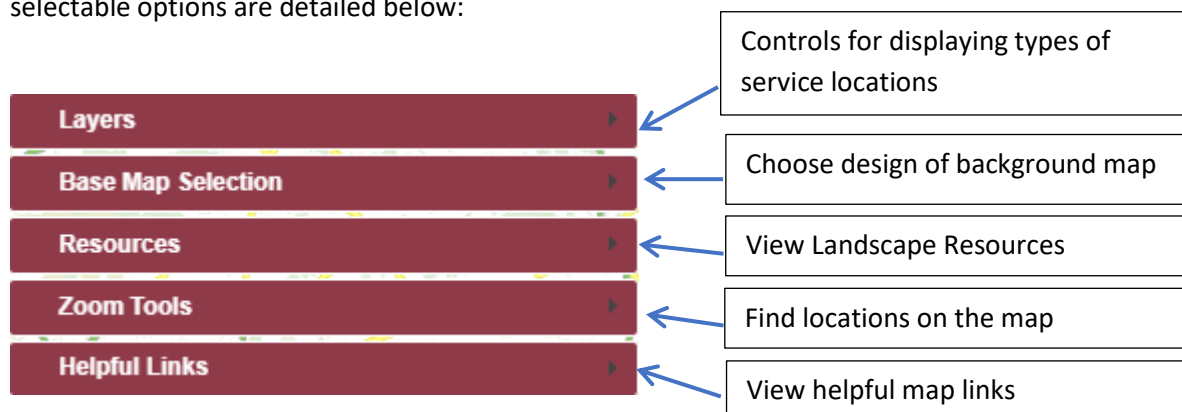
selectable options are detailed below:

Layers

Controls for displaying types of service locations

Base Map Selection

Choose design of background map

Resources

View Landscape Resources

Zoom Tools

Find locations on the map

Helpful Links

View helpful map links